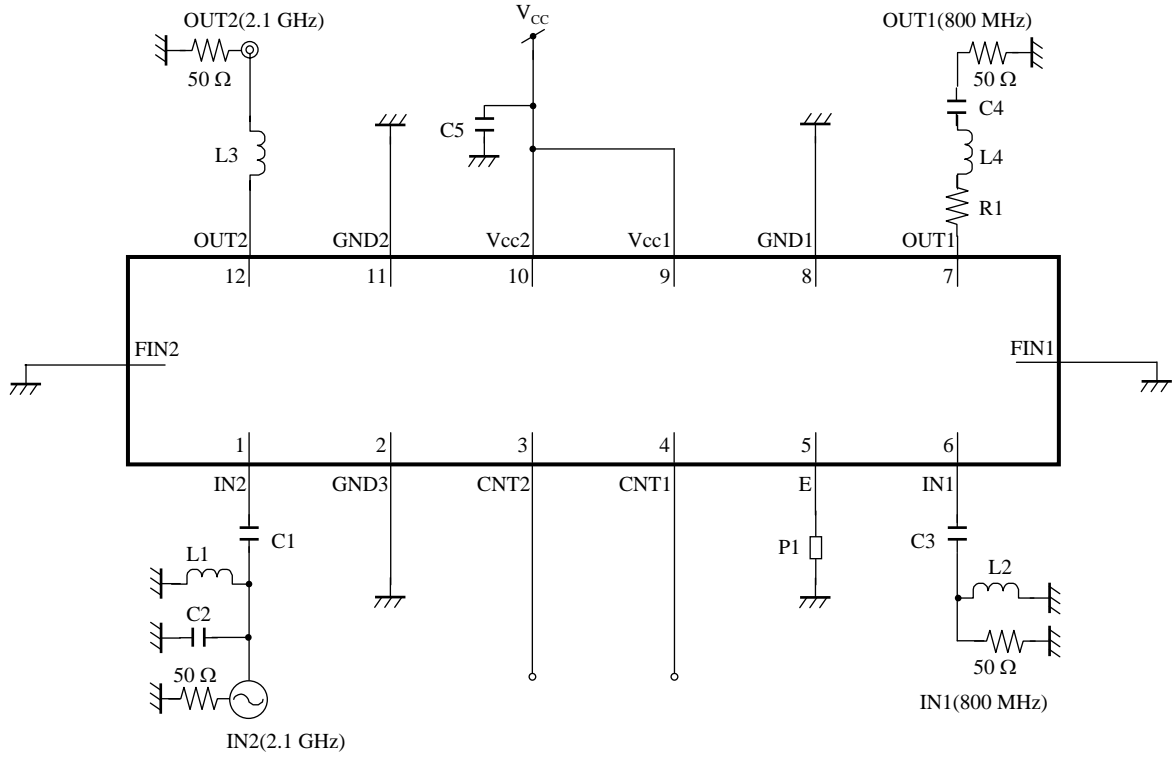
OUT2(2.1 GHz)
50 Ω
L3
$V_{CC}$
C5
OUT1(800 MHz)
50 Ω
C4
L4
R1
OUT2 GND2 Vcc2 Vcc1 GND1 OUT1
12 11 10 9 8 7
FIN2
FIN1
1 2 3 4 5 6
IN2 GND3 CNT2 CNT1 E IN1
C1
L1
C2
50 Ω
IN2(2.1 GHz)
P1
C3
L2
50 Ω
IN1(800 MHz)